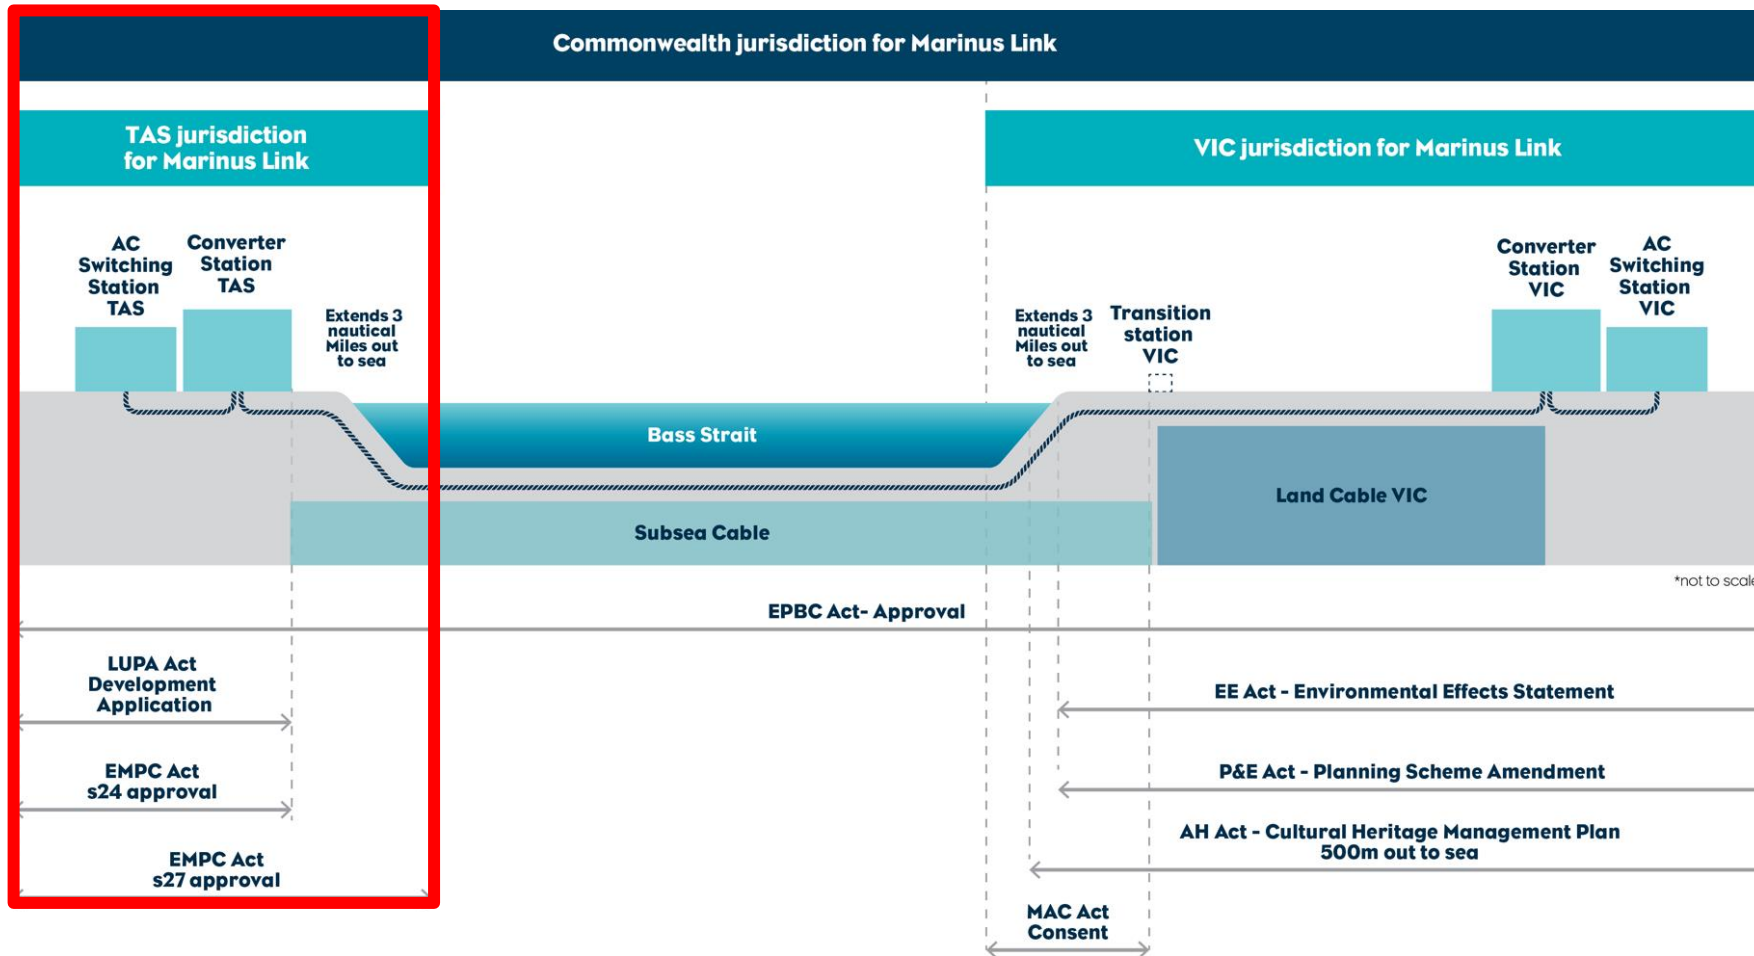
Commonwealth jurisdiction for Marinus Link

TAS jurisdiction for Marinus Link

VIC jurisdiction for Marinus Link

AC Switching Station TAS

Converter Station TAS

Extends 3 nautical Miles out to sea

Extends 3 nautical Miles out to sea

Transition station VIC

Converter Station VIC

AC Switching Station VIC

Bass Strait

Land Cable VIC

Subsea Cable

*not to scale

EPBC Act- Approval

LUPA Act Development Application

EE Act - Environmental Effects Statement

EMPC Act s24 approval

P&E Act - Planning Scheme Amendment

AH Act - Cultural Heritage Management Plan 500m out to sea

EMPC Act s27 approval

MAC Act Consent